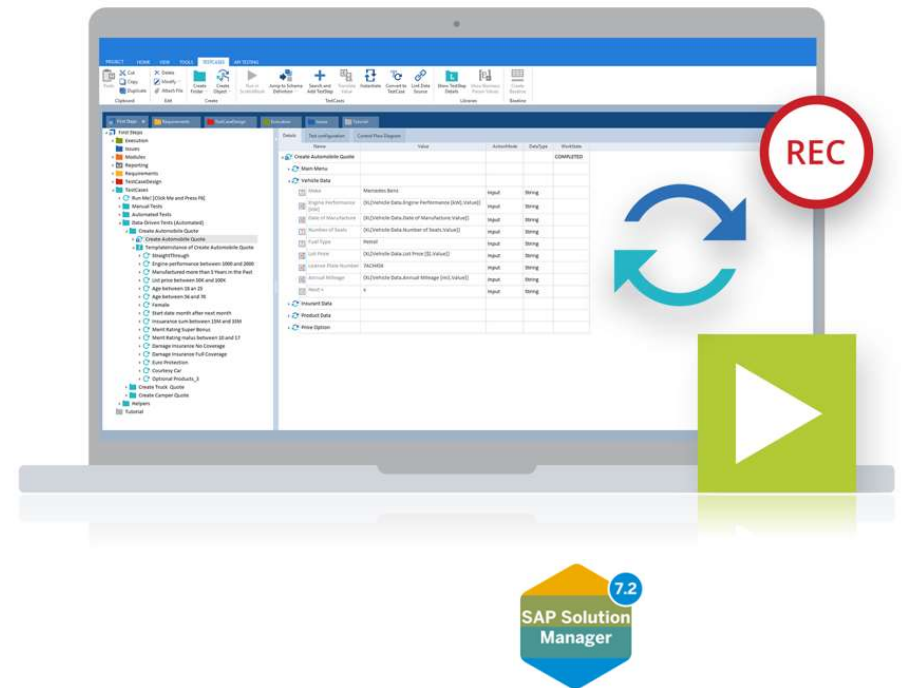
PROJECT HOME VIEW TOOLS TESTCASES API TESTING

Paste Cut Copy Duplicate Clipboard
Delete Modify Attach File Edit
Create Folder Create Object Create
Run in ScratchBook Jump to Schema Definition Search and Add TestStep Translate Value Substitute Convert to TestCase Link Data Source TestCases
Show TestStep Details Show Business Parameters Libraries
Create Baseline Baseline

First Steps Requirements TestCaseDesign Execution Issues Tutorial

First Steps
Execution
Issues
Modules
Reporting
Requirements
TestCaseDesign
TestCases
Run Me! [Click Me and Press F6]
Manual Tests
Automated Tests
Data Driven Tests (Automated)
Create Automobile Quote
Create Automobile Quote
TemplateInstance of Create Automobile Quote
StraightThrough
Engine performance between 1000 and 2000
Manufactured more than 5 Years in the Past
List price between 10K and 100K
Age between 18 an 25
Age between 36 and 70
Female
Start date month after next month
Insurance sum between 15M and 20M
Merit Rating Super Bonus
Merit Rating malus between 10 and 17
Damage Insurance No Coverage
Damage Insurance Full Coverage
Euro Protection
Courtesy Car
Optional Products_3
Create Truck Quote
Create Camper Quote
Helpers
Tutorial

Details Test configuration Control Flow Diagram

| Name | Value | ActionMode | DataType | WorkState |
|---|---|---|---|---|
| Create Automobile Quote | | | | COMPLETED |
| Main Menu | | | | |
| Vehicle Data | | | | |
| Make | Mercedes Benz | Input | String | |
| Engine Performance [kW] | {XL[Vehicle Data.Engine Performance [kW].Value]} | Input | String | |
| Date of Manufacture | {XL[Vehicle Data.Date of Manufacture.Value]} | Input | String | |
| Number of Seats | {XL[Vehicle Data.Number of Seats.Value]} | Input | String | |
| Fuel Type | Petrol | Input | String | |
| List Price | {XL[Vehicle Data.List Price [$].Value]} | Input | String | |
| License Plate Number | TACHOS | Input | String | |
| Annual Mileage | {XL[Vehicle Data.Annual Mileage [mi].Value]} | Input | String | |
| Next » | X | Input | String | |
| Insurant Data | | | | |
| Product Data | | | | |
| Price Option | | | | |

REC

7.2
SAP Solution Manager